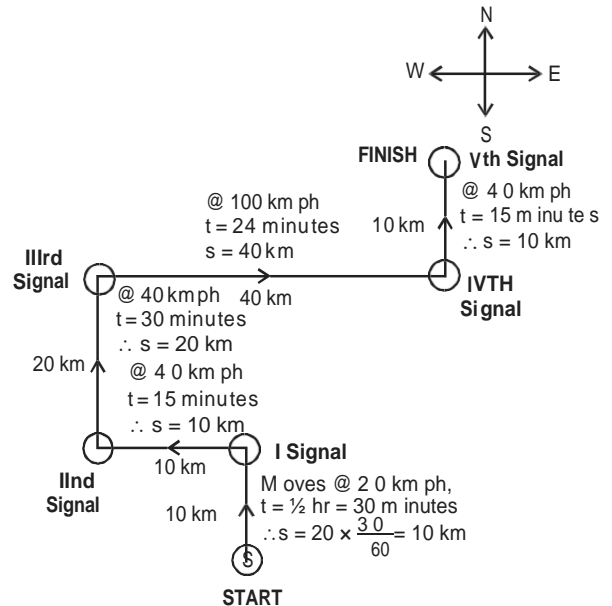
N
W E
S

FINISH Vth Signal
@ 40 km ph
t = 15 minutes
∴ s = 10 km
10 km

@ 100 km ph
t = 24 minutes
s = 40 km

IIIrd Signal
@ 40 km ph
t = 30 minutes
∴ s = 20 km
40 km

IVTH Signal

20 km
@ 40 km ph
t = 15 minutes
∴ s = 10 km

IInd Signal
10 km

I Signal
Moves @ 20 km ph,
t = ½ hr = 30 minutes
$\therefore s = 20 \times \frac{30}{60} = 10$ km
10 km

S
START